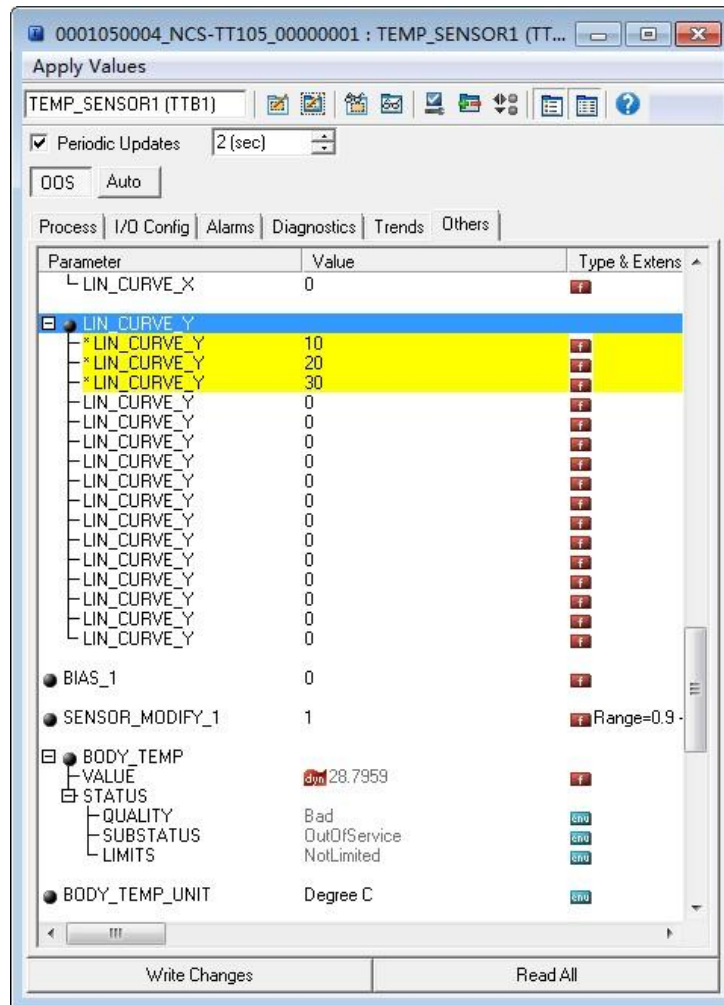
0001050004_NCS-TT105_00000001 : TEMP_SENSOR1 (TT...

Apply Values

TEMP_SENSOR1 (TTB1)

Periodic Updates 2 (sec)

OOS Auto

Process | I/O Config | Alarms | Diagnostics | Trends | Others

| Parameter | Value | Type & Extens |
|---|---|---|
| LIN_CURVE_X | 0 | f |
| LIN_CURVE_Y | | |
| * LIN_CURVE_Y | 10 | f |
| * LIN_CURVE_Y | 20 | f |
| * LIN_CURVE_Y | 30 | f |
| LIN_CURVE_Y | 0 | f |
| LIN_CURVE_Y | 0 | f |
| LIN_CURVE_Y | 0 | f |
| LIN_CURVE_Y | 0 | f |
| LIN_CURVE_Y | 0 | f |
| LIN_CURVE_Y | 0 | f |
| LIN_CURVE_Y | 0 | f |
| LIN_CURVE_Y | 0 | f |
| LIN_CURVE_Y | 0 | f |
| LIN_CURVE_Y | 0 | f |
| LIN_CURVE_Y | 0 | f |
| LIN_CURVE_Y | 0 | f |
| LIN_CURVE_Y | 0 | f |
| BIAS_1 | 0 | f |
| SENSOR_MODIFY_1 | 1 | f Range=0.9 - |
| BODY_TEMP | | |
| VALUE | dyn 28.7959 | f |
| STATUS | | |
| QUALITY | Bad | enu |
| SUBSTATUS | OutOfService | enu |
| LIMITS | NotLimited | enu |
| BODY_TEMP_UNIT | Degree C | enu |

Write Changes | Read All